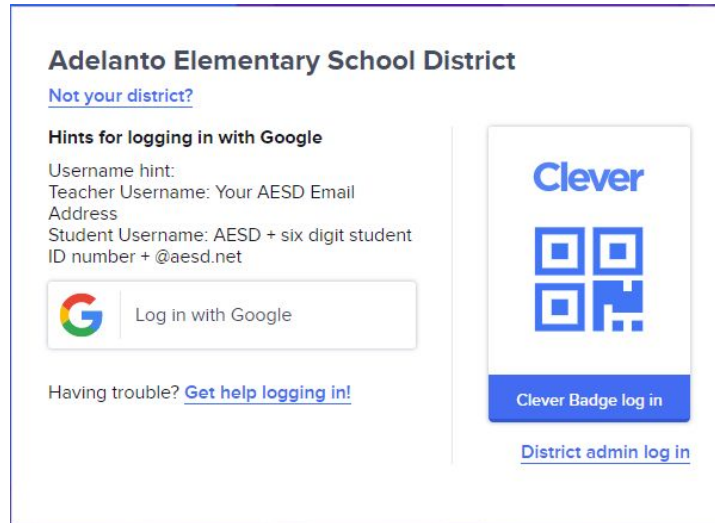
Adelanto Elementary School District

Not your district?

Hints for logging in with Google

Username hint:
Teacher Username: Your AESD Email Address
Student Username: AESD + six digit student ID number + @aesd.net

Log in with Google

Having trouble? Get help logging in!

Clever

Clever Badge log in

District admin log in